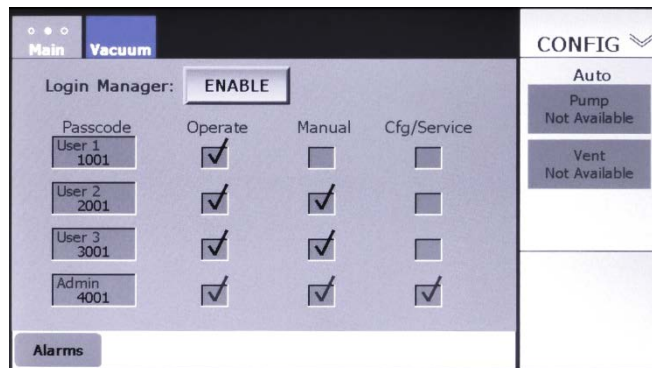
Main Vacuum

CONFIG

Login Manager: ENABLE

| Passcode | Operate | Manual | Cfg/Service |
|---|---|---|---|
| User 1 1001 | ✓ | | |
| User 2 2001 | ✓ | ✓ | |
| User 3 3001 | ✓ | ✓ | |
| Admin 4001 | ✓ | ✓ | ✓ |

Auto

Pump
Not Available

Vent
Not Available

Alarms